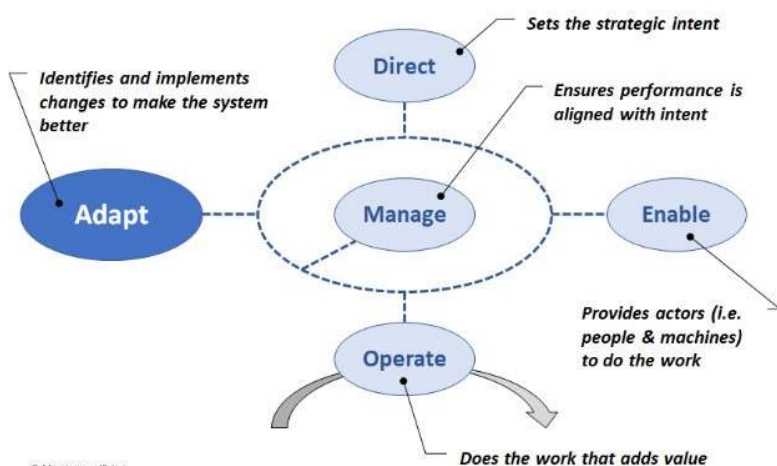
Sets the strategic intent

Direct

Identifies and implements changes to make the system better

Ensures performance is aligned with intent

Adapt

Manage

Enable

Provides actors (i.e. people & machines) to do the work

Operate

Does the work that adds value

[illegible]